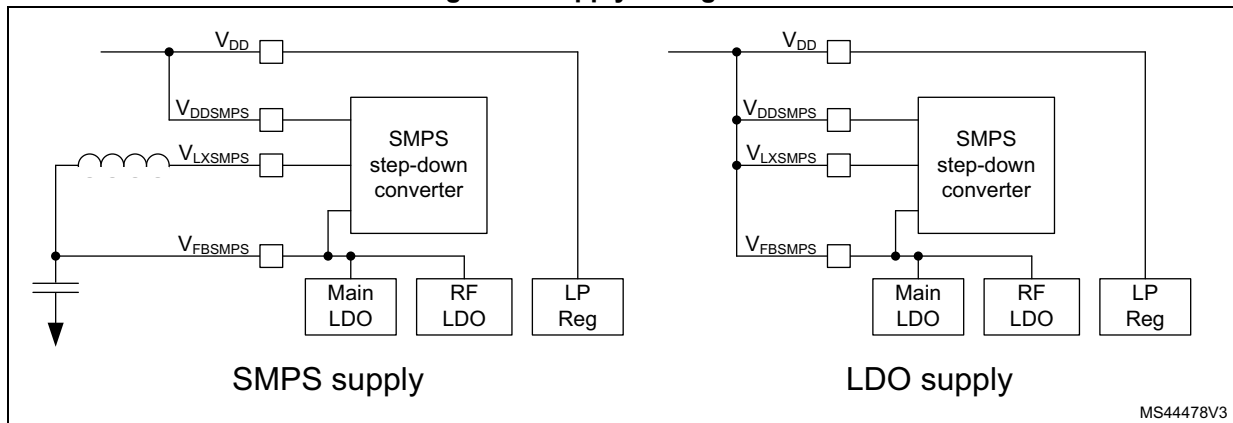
$V_{DD}$

$V_{DDSMPS}$

$V_{LXSMPS}$

SMPS step-down converter

$V_{FBSMPS}$

Main LDO

RF LDO

LP Reg

SMPS supply

$V_{DD}$

$V_{DDSMPS}$

$V_{LXSMPS}$

SMPS step-down converter

$V_{FBSMPS}$

Main LDO

RF LDO

LP Reg

LDO supply

MS44478V3